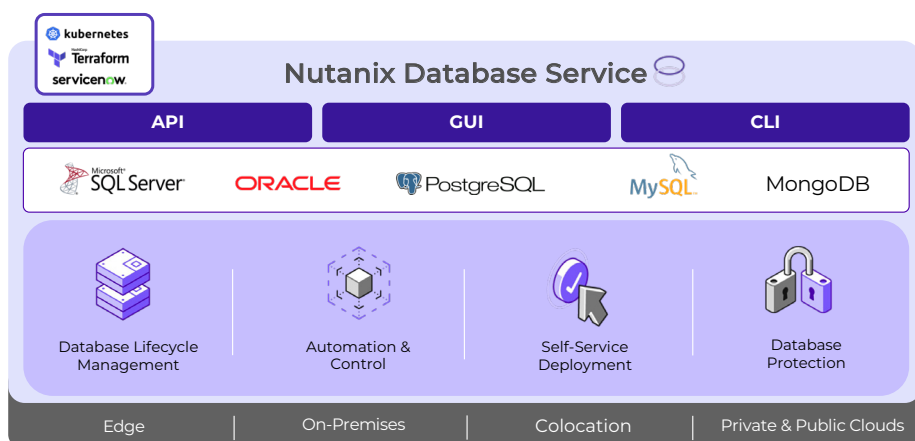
kubernetes
HashiCorp Terraform
servicenow

Nutanix Database Service

API
GUI
CLI

Microsoft SQL Server
ORACLE
PostgreSQL
MySQL
MongoDB

Database Lifecycle Management
Automation & Control
Self-Service Deployment
Database Protection

Edge
On-Premises
Colocation
Private & Public Clouds